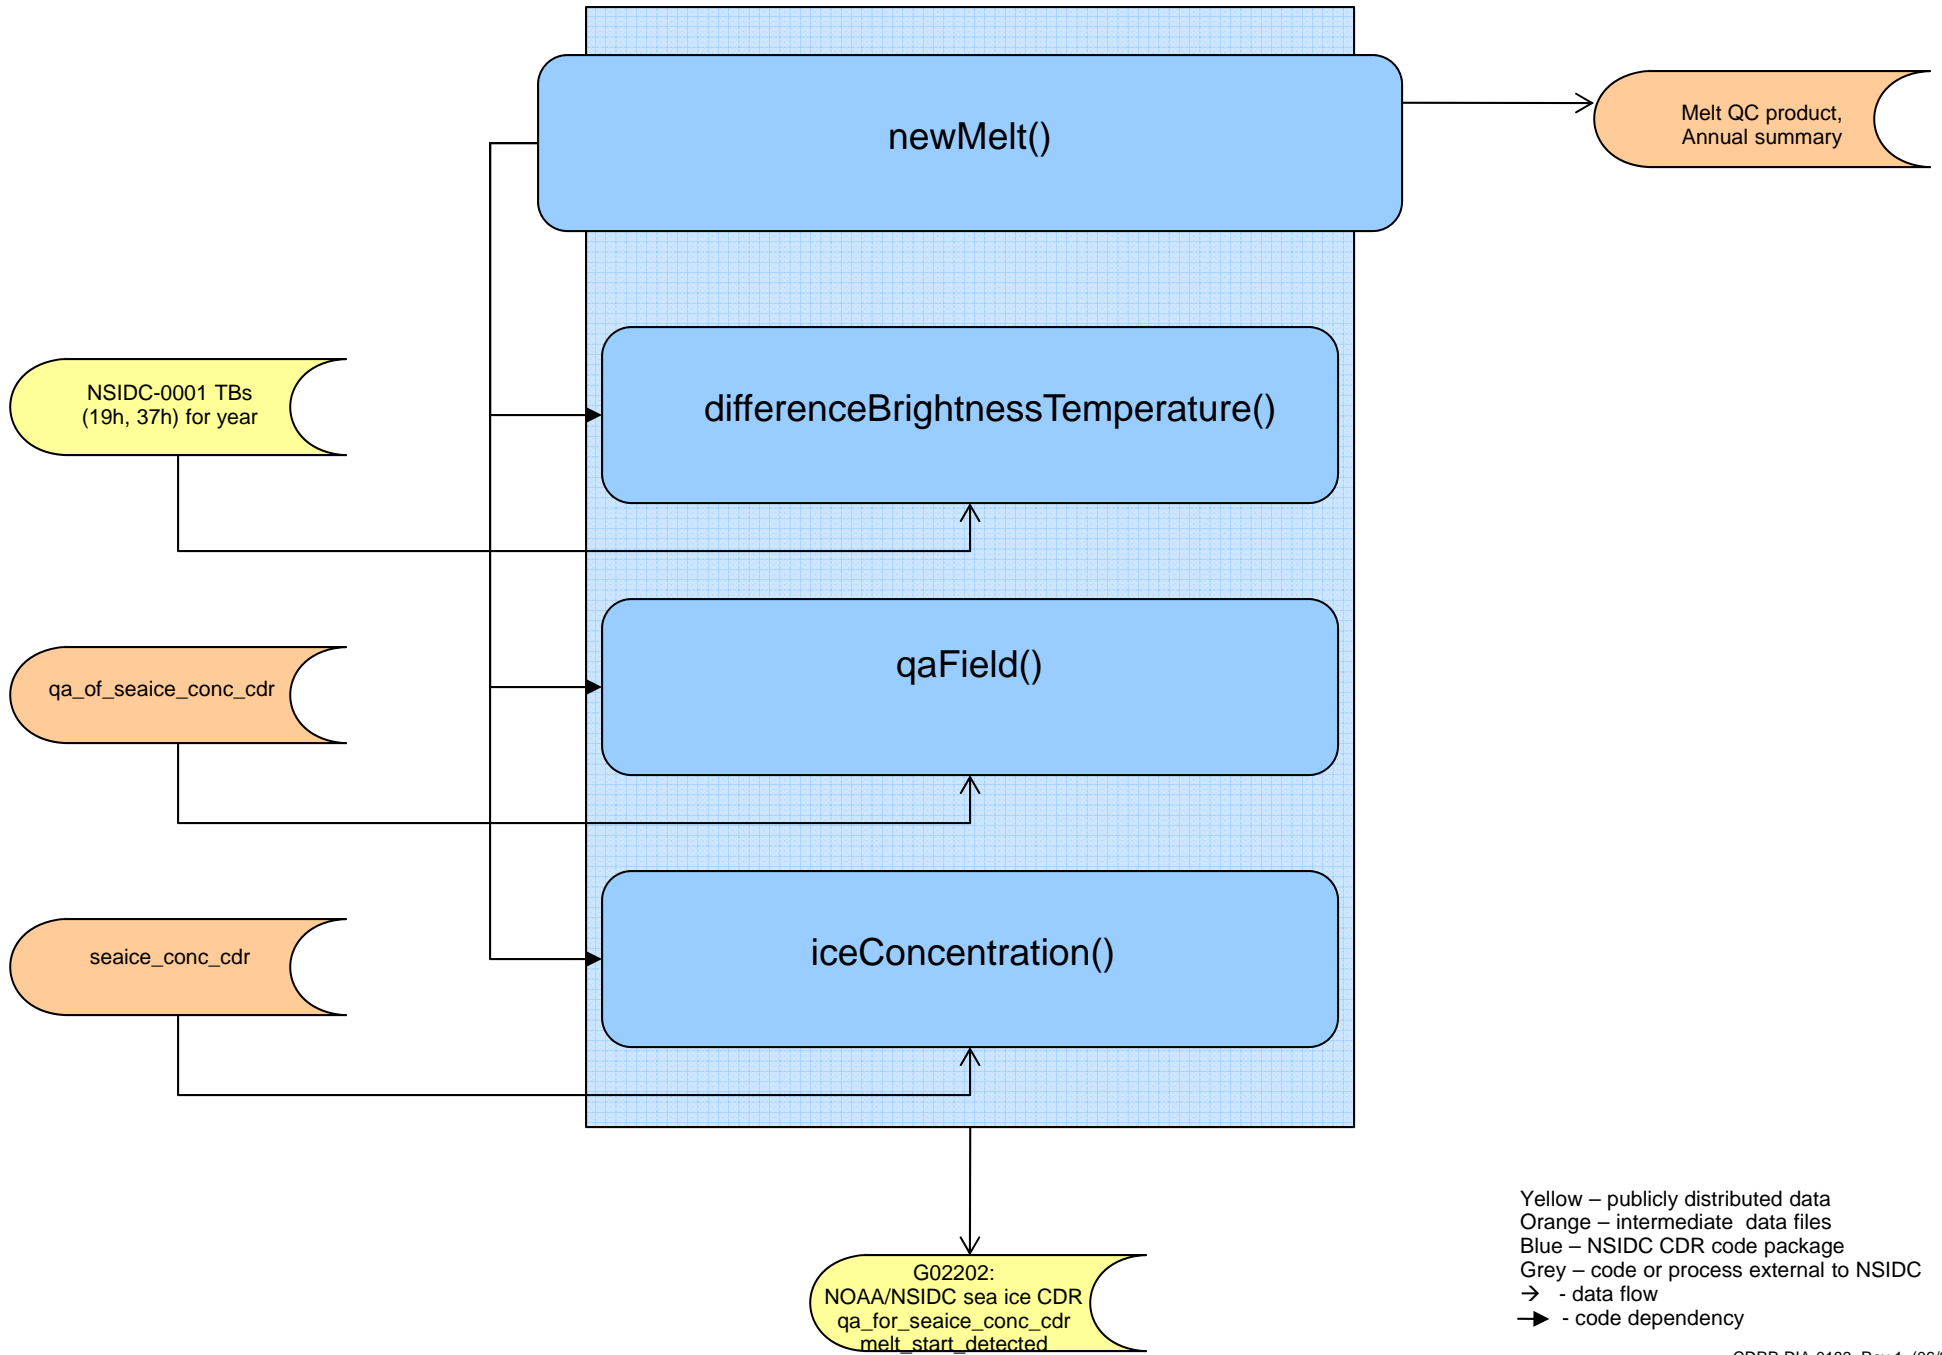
newMelt()

Melt QC product,
Annual summary

NSIDC-0001 TBs
(19h, 37h) for year

differenceBrightnessTemperature()

qa_of_seaice_conc_cdr

qaField()

seaice_conc_cdr

iceConcentration()

G02202:
NOAA/NSIDC sea ice CDR
qa_for_seaice_conc_cdr
melt_start_detected

Yellow – publicly distributed data
Orange – intermediate data files
Blue – NSIDC CDR code package
Grey – code or process external to NSIDC
→ - data flow
➔ - code dependency

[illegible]